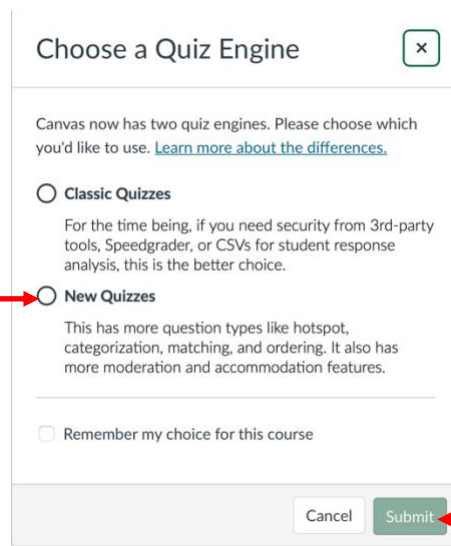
Choose a Quiz Engine

×

Canvas now has two quiz engines. Please choose which you'd like to use. Learn more about the differences.

Classic Quizzes

For the time being, if you need security from 3rd-party tools, Speedgrader, or CSVs for student response analysis, this is the better choice.

New Quizzes

This has more question types like hotspot, categorization, matching, and ordering. It also has more moderation and accommodation features.

Remember my choice for this course

Cancel

Submit